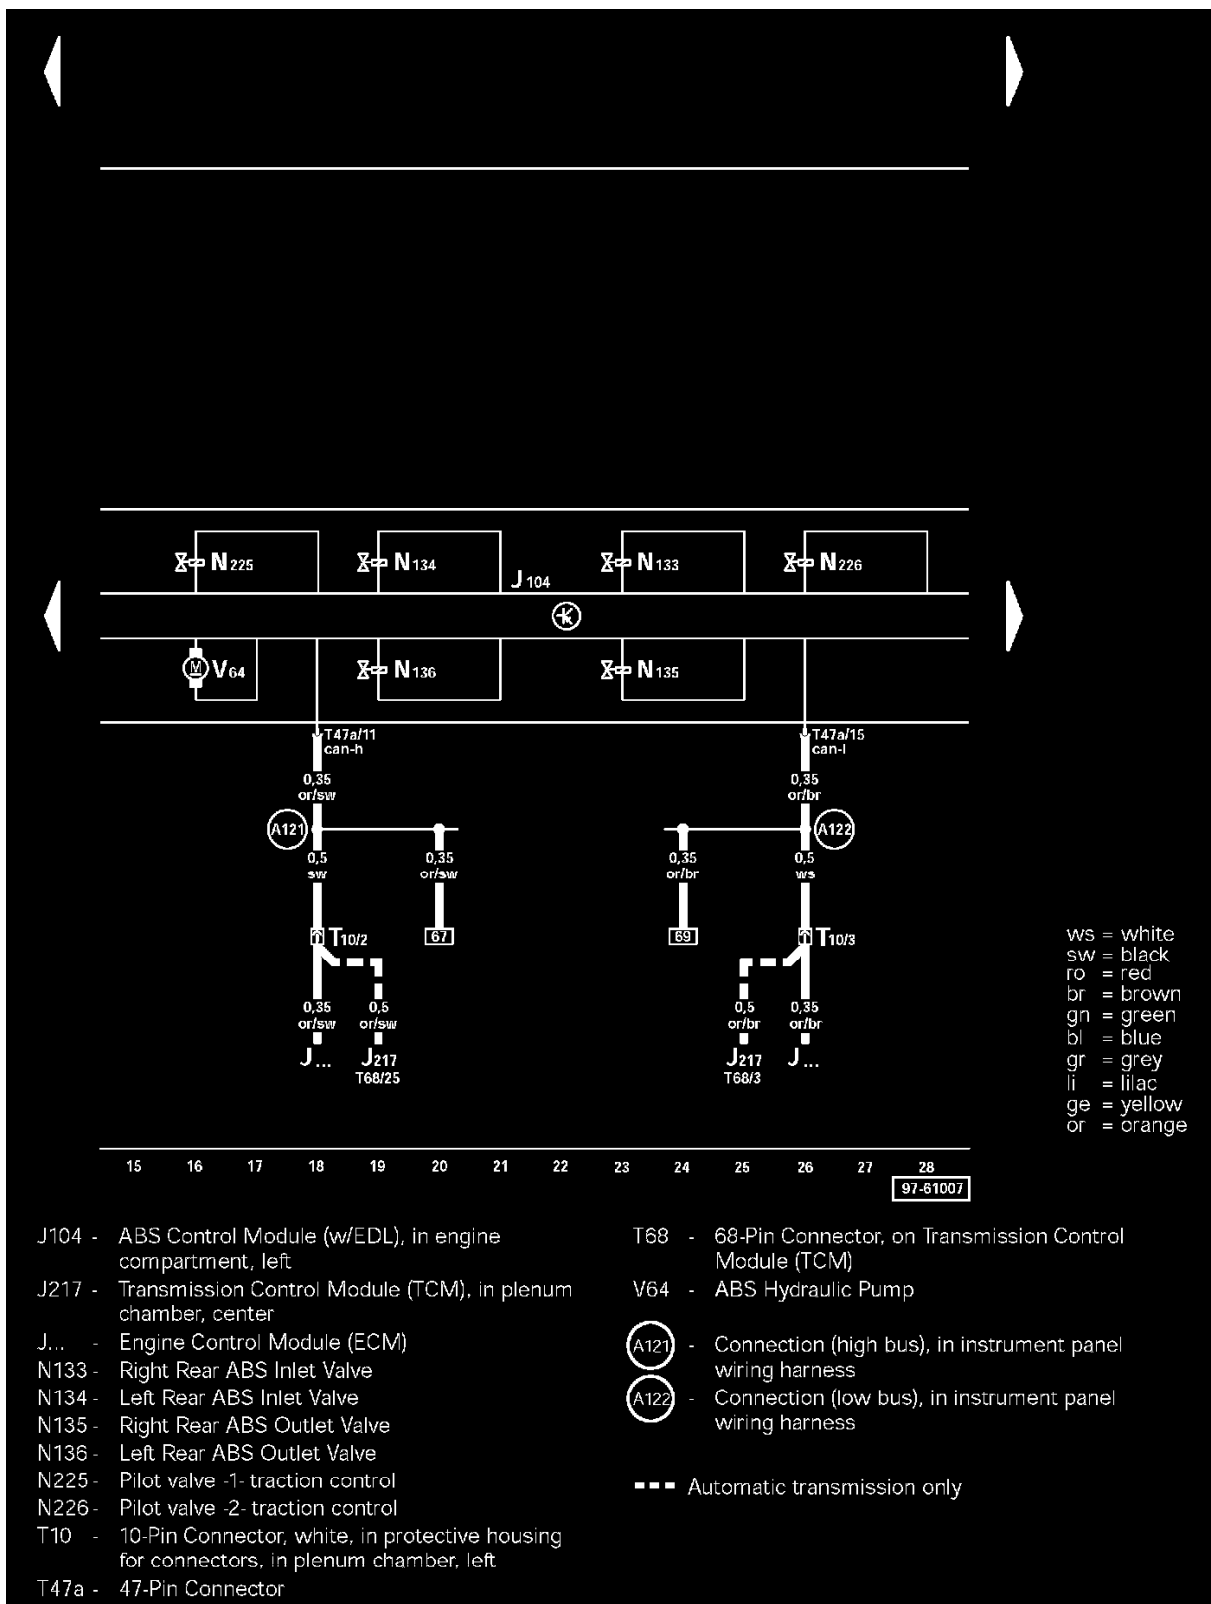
N225
N134
J 104
N133
N226
V64
N136
N135

T47a/11
can-h
0,35
or/sw
A121
0,5
sw
0,35
or/sw
67
T10/2
0,35
or/sw
0,5
or/sw
J...
J217
T68/25

T47a/15
can-l
0,35
or/br
A122
0,35
or/br
0,5
ws
69
T10/3
0,5
or/br
0,35
or/br
J217
T68/3
J...

ws = white
sw = black
ro = red
br = brown
gn = green
bl = blue
gr = grey
li = lilac
ge = yellow
or = orange

15 16 17 18 19 20 21 22 23 24 25 26 27 28

97-61007

J104 - ABS Control Module (w/EDL), in engine compartment, left
J217 - Transmission Control Module (TCM), in plenum chamber, center
J... - Engine Control Module (ECM)
N133 - Right Rear ABS Inlet Valve
N134 - Left Rear ABS Inlet Valve
N135 - Right Rear ABS Outlet Valve
N136 - Left Rear ABS Outlet Valve
N225 - Pilot valve -1- traction control
N226 - Pilot valve -2- traction control
T10 - 10-Pin Connector, white, in protective housing for connectors, in plenum chamber, left
T47a - 47-Pin Connector

T68 - 68-Pin Connector, on Transmission Control Module (TCM)
V64 - ABS Hydraulic Pump
A121 - Connection (high bus), in instrument panel wiring harness
A122 - Connection (low bus), in instrument panel wiring harness

Automatic transmission only